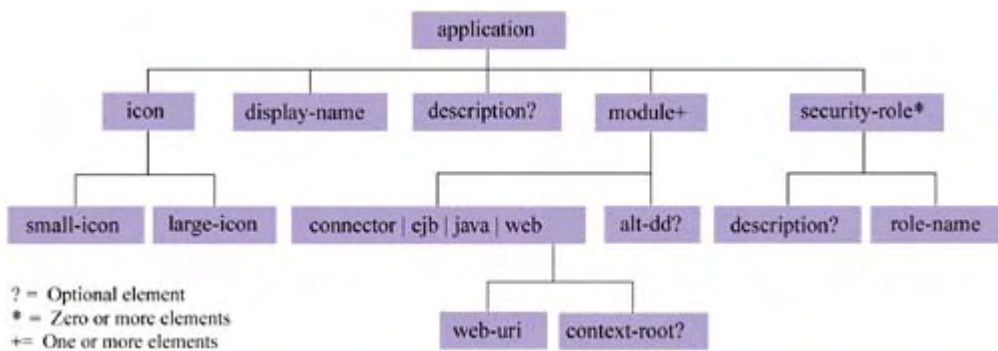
application

icon

display-name

description?

module+

security-role*

small-icon

large-icon

connector | ejb | java | web

alt-dd?

description?

role-name

web-uri

context-root?

? = Optional element
* = Zero or more elements
+= One or more elements